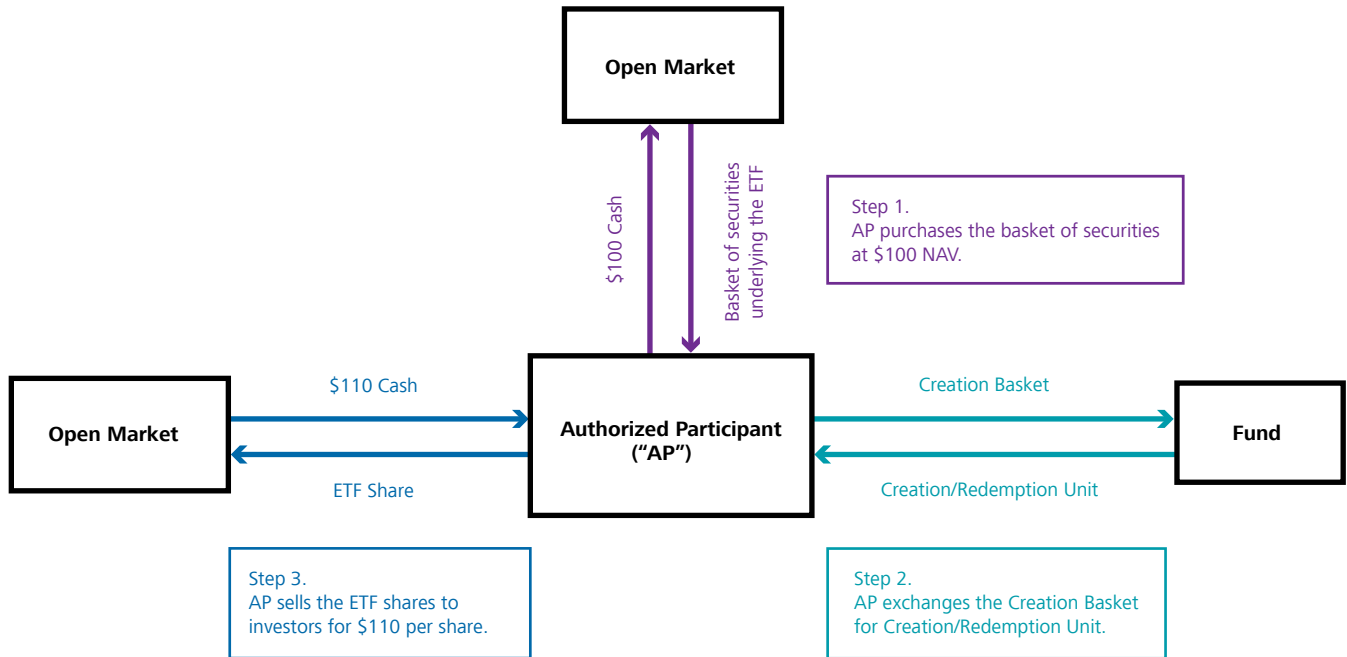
Open Market

$100 Cash

Basket of securities underlying the ETF

Step 1.
AP purchases the basket of securities at $100 NAV.

Open Market

$110 Cash

ETF Share

Authorized Participant (“AP”)

Creation Basket

Creation/Redemption Unit

Fund

Step 3.
AP sells the ETF shares to investors for $110 per share.

Step 2.
AP exchanges the Creation Basket for Creation/Redemption Unit.